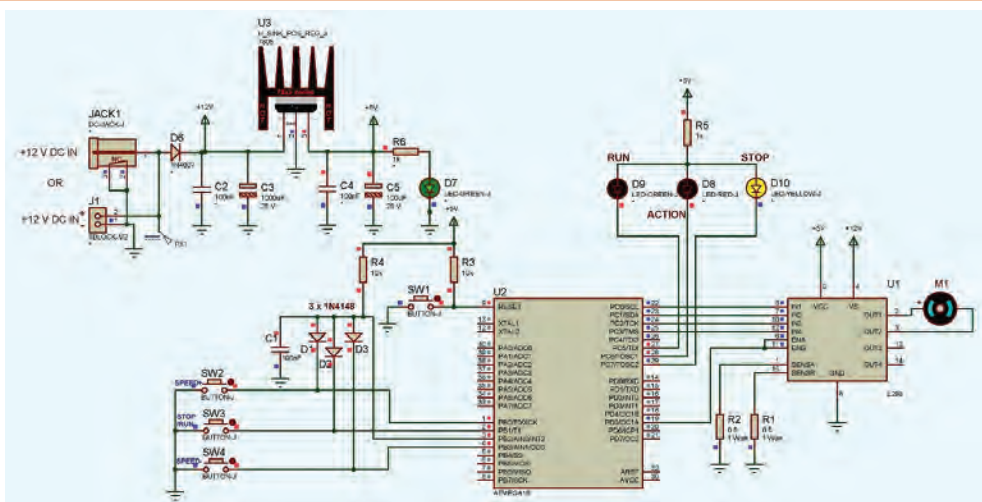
U3
H_SINK_POS_REG_3
7805

+12V

+5V

JACK1
DC-JACK-J

D6
1N4007

+12 V DC IN

OR

+12 V DC IN

J1
BLOCK-V2

C2
100nF

C3
1000uF
25 V

C4
100nF

C5
100uF
25 V

R6
1k

D7
LED-GREEN-J

+5V

R4
10k

R3
10k

3 x 1N4148

SW1
BUTTON-J

C1
100nF

D1

D2

D3

SPEED

SW2
BUTTON-J

STOP
RUN

SW3
BUTTON-J

SPEED

SW4
BUTTON-J

U2

RESET
XTAL1
XTAL2
PA0/ADC0
PA1/ADC1
PA2/ADC2
PA3/ADC3
PA4/ADC4
PA5/ADC5
PA6/ADC6
PA7/ADC7
PB0/T0/XCK
PB1/T1
PB2/AIN0/INT2
PB3/AIN1/OC0
PB4/SS
PB5/MOSI
PB6/MISO
PB7/SCK

PC0/SCL
PC1/SDA
PC2/TCK
PC3/TMS
PC4/TDO
PC5/TDI
PC6/TOSC1
PC7/TOSC2
PD0/RXD
PD1/TXD
PD2/INT0
PD3/INT1
PD4/OC1B
PD5/OC1A
PD6/ICP1
PD7/OC2
AREF
AVCC

ATMEGA16

+5V

R5
1k

RUN

STOP

D9
LED-GREEN

D8
LED-RED-J

D10
LED-YELLOW-J

ACTION

+5V

+12V

U1

IN1
IN2
IN3
IN4
ENA
ENB
SENSA
SENSB
VCC
VS
GND
OUT1
OUT2
OUT3
OUT4

L298

M1

R2
0.5
1 Watt

R1
0.5
1 Watt